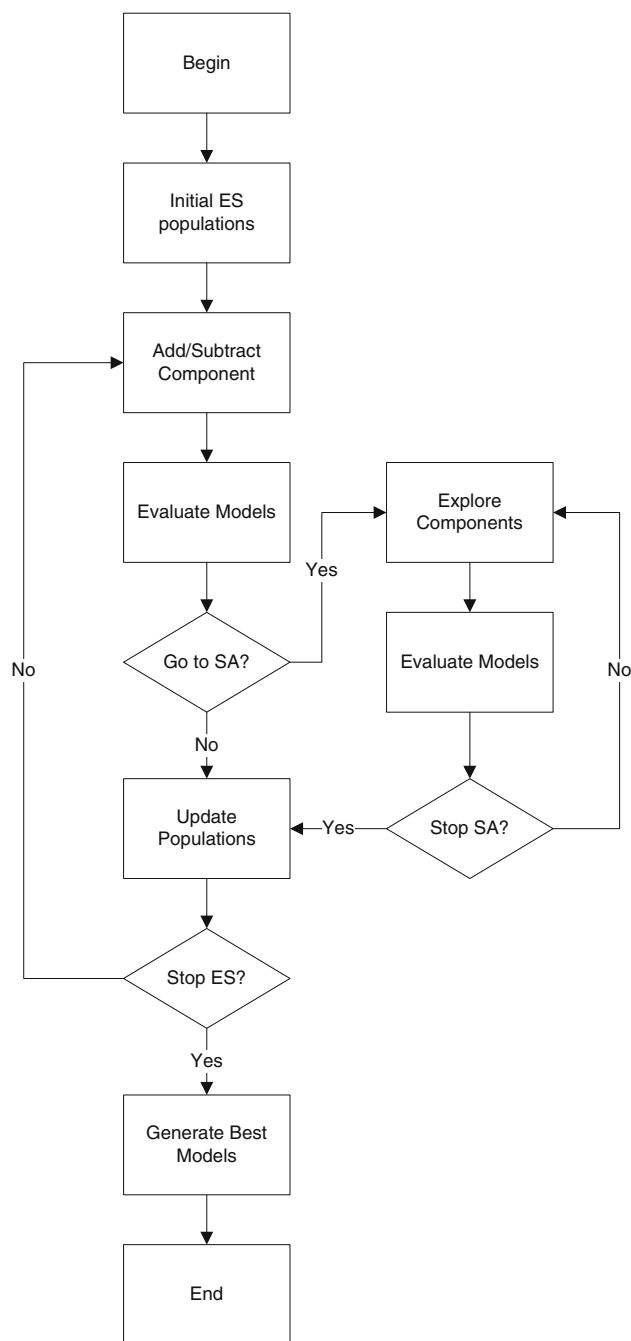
Begin

Initial ES populations

Add/Subtract Component

Evaluate Models

Yes

Explore Components

Go to SA?

Evaluate Models

No

No

No

Update Populations

Yes

Stop SA?

Stop ES?

Yes

Generate Best Models

End